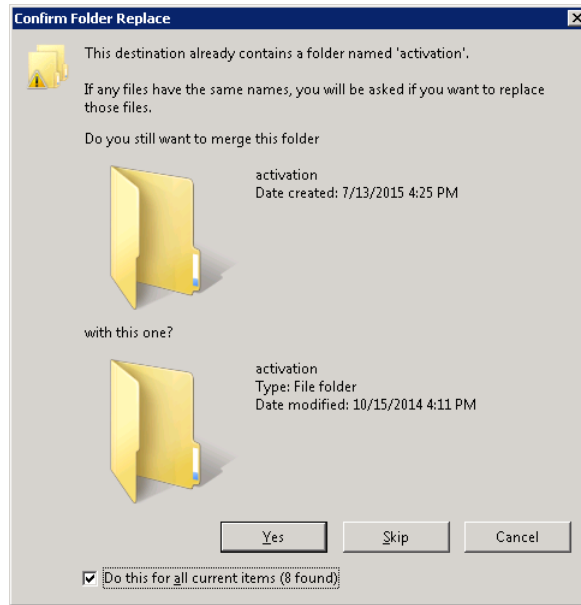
Confirm Folder Replace

This destination already contains a folder named 'activation'.

If any files have the same names, you will be asked if you want to replace those files.

Do you still want to merge this folder

activation
Date created: 7/13/2015 4:25 PM

with this one?

activation
Type: File folder
Date modified: 10/15/2014 4:11 PM

Yes

Skip

Cancel

Do this for all current items (8 found)